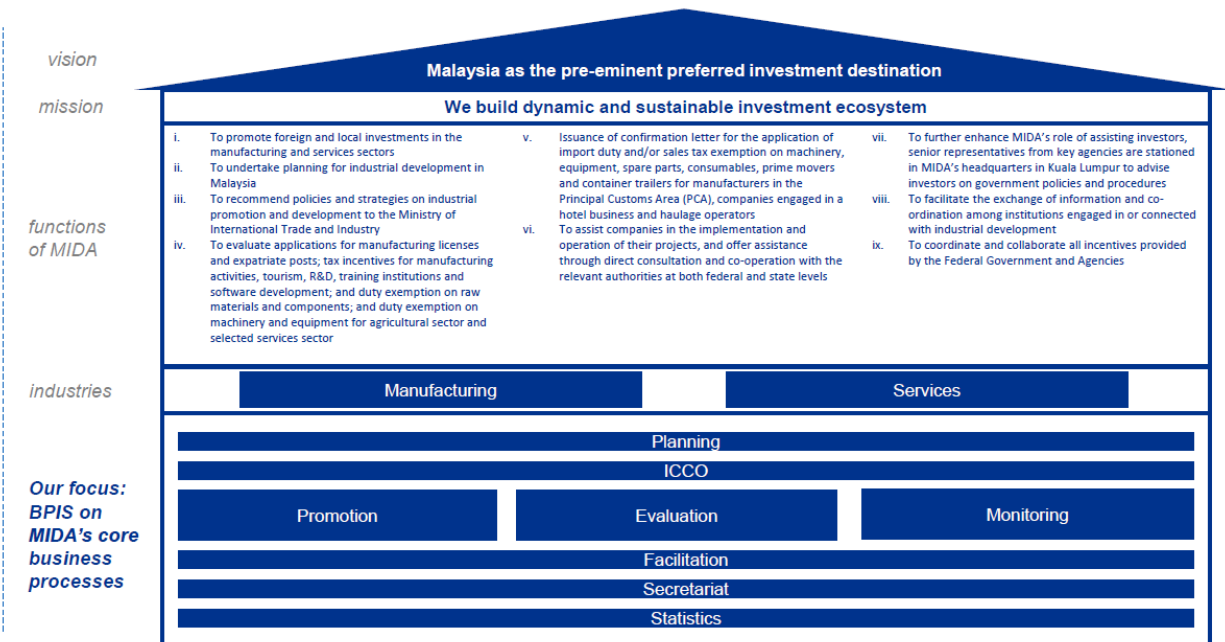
vision

Malaysia as the pre-eminent preferred investment destination

mission

We build dynamic and sustainable investment ecosystem

functions of MIDA

i. To promote foreign and local investments in the manufacturing and services sectors
ii. To undertake planning for industrial development in Malaysia
iii. To recommend policies and strategies on industrial promotion and development to the Ministry of International Trade and Industry
iv. To evaluate applications for manufacturing licenses and expatriate posts; tax incentives for manufacturing activities, tourism, R&D, training institutions and software development; and duty exemption on raw materials and components; and duty exemption on machinery and equipment for agricultural sector and selected services sector

v. Issuance of confirmation letter for the application of import duty and/or sales tax exemption on machinery, equipment, spare parts, consumables, prime movers and container trailers for manufacturers in the Principal Customs Area (PCA), companies engaged in a hotel business and haulage operators
vi. To assist companies in the implementation and operation of their projects, and offer assistance through direct consultation and co-operation with the relevant authorities at both federal and state levels

vii. To further enhance MIDA's role of assisting investors, senior representatives from key agencies are stationed in MIDA's headquarters in Kuala Lumpur to advise investors on government policies and procedures
viii. To facilitate the exchange of information and co-ordination among institutions engaged in or connected with industrial development
ix. To coordinate and collaborate all incentives provided by the Federal Government and Agencies

industries

Manufacturing

Services

Our focus: BPIS on MIDA's core business processes

Planning

ICCO

Promotion

Evaluation

Monitoring

Facilitation

Secretariat

Statistics